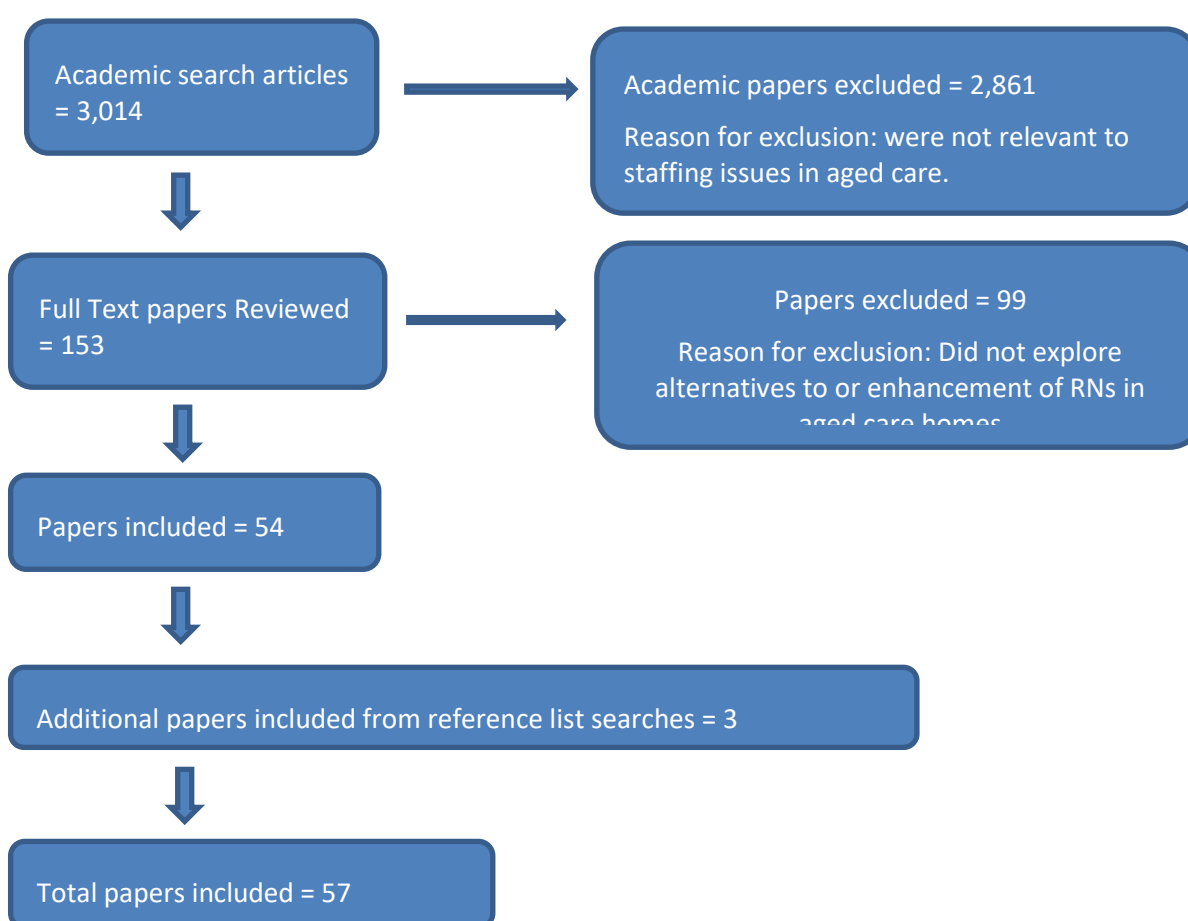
Academic search articles = 3,014

Academic papers excluded = 2,861

Reason for exclusion: were not relevant to staffing issues in aged care.

Full Text papers Reviewed = 153

Papers excluded = 99

Reason for exclusion: Did not explore alternatives to or enhancement of RNs in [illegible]

Papers included = 54

Additional papers included from reference list searches = 3

Total papers included = 57